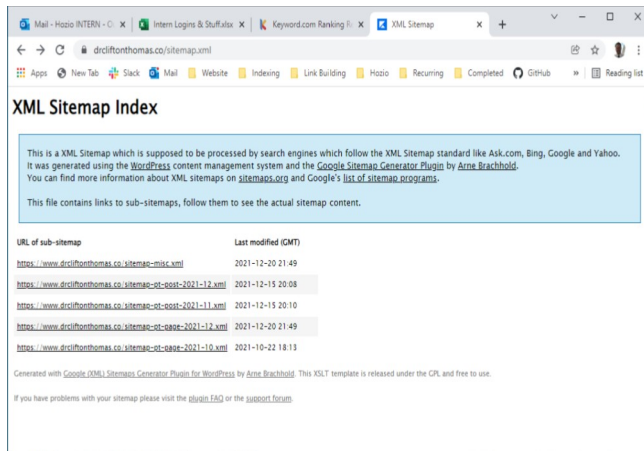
Mail - Hozio INTERN - C ×
Intern Logins & Stuff.xlsx ×
Keyword.com Ranking R ×
XML Sitemap ×
+

drcliftonthomas.co/sitemap.xml

Apps | New Tab | Slack | Mail | Website | Indexing | Link Building | Hozio | Recurring | Completed | GitHub | » | Reading list

XML Sitemap Index

This is a XML Sitemap which is supposed to be processed by search engines which follow the XML Sitemap standard like Ask.com, Bing, Google and Yahoo. It was generated using the WordPress content management system and the Google Sitemap Generator Plugin by Arne Brachhold. You can find more information about XML sitemaps on sitemaps.org and Google's list of sitemap programs.

This file contains links to sub-sitemaps, follow them to see the actual sitemap content.

| URL of sub-sitemap | Last modified (GMT) |
|---|---|
| https://www.drcliftonthomas.co/sitemap-misc.xml | 2021-12-20 21:49 |
| https://www.drcliftonthomas.co/sitemap-pt-post-2021-12.xml | 2021-12-15 20:08 |
| https://www.drcliftonthomas.co/sitemap-pt-post-2021-11.xml | 2021-12-15 20:10 |
| https://www.drcliftonthomas.co/sitemap-pt-page-2021-12.xml | 2021-12-20 21:49 |
| https://www.drcliftonthomas.co/sitemap-pt-page-2021-10.xml | 2021-10-22 18:13 |

Generated with Google (XML) Sitemaps Generator Plugin for WordPress by Arne Brachhold. This XSLT template is released under the GPL and free to use.

If you have problems with your sitemap please visit the plugin FAQ or the support forum.